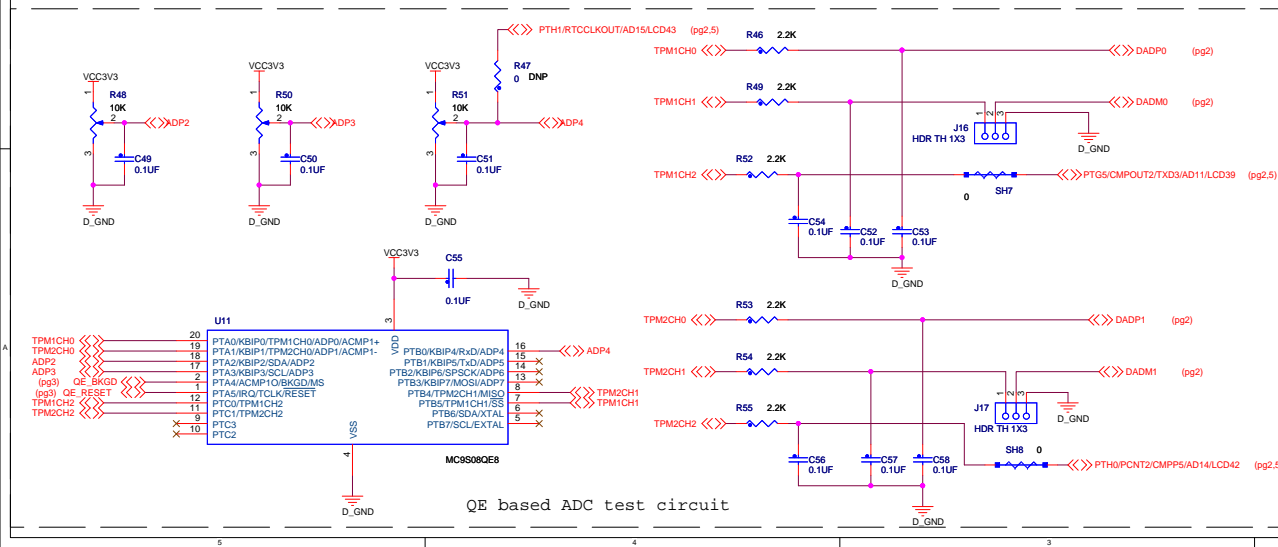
PTH1/RTCCLKOUT/AD15/LCD43 (pg2,5)

VCC3V3
R48
10K
1
2
3
ADP2
C49
0.1UF
D_GND

VCC3V3
R50
10K
1
2
3
ADP3
C50
0.1UF
D_GND

VCC3V3
R51
10K
1
2
3
ADP4
C51
0.1UF
D_GND

R47
0
DNP

TPM1CH0
R46 2.2K
DADP0 (pg2)

TPM1CH1
R49 2.2K
DADM0 (pg2)
J16
HDR TH 1X3
1 2 3
D_GND

TPM1CH2
R52 2.2K
0
SH7
PTG5/CMPOUT2/TXD3/AD11/LCD39 (pg2,5)
C54
0.1UF
C52
0.1UF
C53
0.1UF
D_GND

VCC3V3
C55
0.1UF
D_GND

U11
3
VDD
TPM1CH0 20 PTA0/KBIP0/TPM1CH0/ADP0/ACMP1+
TPM2CH0 19 PTA1/KBIP1/TPM2CH0/ADP1/ACMP1-
ADP2 18 PTA2/KBIP2/SDA/ADP2
ADP3 17 PTA3/KBIP3/SCL/ADP3
(pg3) QE_BKGD 2 PTA4/ACMP1O/$\overline{BKGD}$/MS
(pg3) QE_RESET 1 PTA5/IRQ/TCLK/$\overline{RESET}$
TPM1CH2 12 PTC0/TPM1CH2
TPM2CH2 11 PTC1/TPM2CH2
9 PTC3
10 PTC2
PTB0/KBIP4/RxD/ADP4 16 ADP4
PTB1/KBIP5/TxD/ADP5 15
PTB2/KBIP6/SPSCK/ADP6 14
PTB3/KBIP7/MOSI/ADP7 13
PTB4/TPM2CH1/MISO 8 TPM2CH1
PTB5/TPM1CH1/$\overline{SS}$ 7 TPM1CH1
PTB6/SDA/XTAL 6
PTB7/SCL/EXTAL 5
VSS
4
MC9S08QE8
D_GND

TPM2CH0
R53 2.2K
DADP1 (pg2)

TPM2CH1
R54 2.2K
DADM1 (pg2)
J17
HDR TH 1X3
1 2 3
D_GND

TPM2CH2
R55 2.2K
C56
0.1UF
C57
0.1UF
C58
0.1UF
SH8 0
PTH0/PCNT2/CMPP5/AD14/LCD42 (pg2,5)
D_GND

QE based ADC test circuit

A
5
4
3